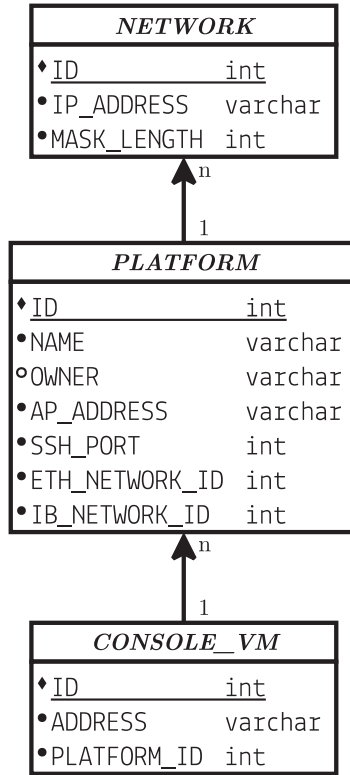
NETWORK

♦ID int
•IP_ADDRESS varchar
•MASK_LENGTH int

n
1

PLATFORM

♦ID int
•NAME varchar
○OWNER varchar
•AP_ADDRESS varchar
•SSH_PORT int
•ETH_NETWORK_ID int
•IB_NETWORK_ID int

n
1

CONSOLE_VM

♦ID int
•ADDRESS varchar
•PLATFORM_ID int